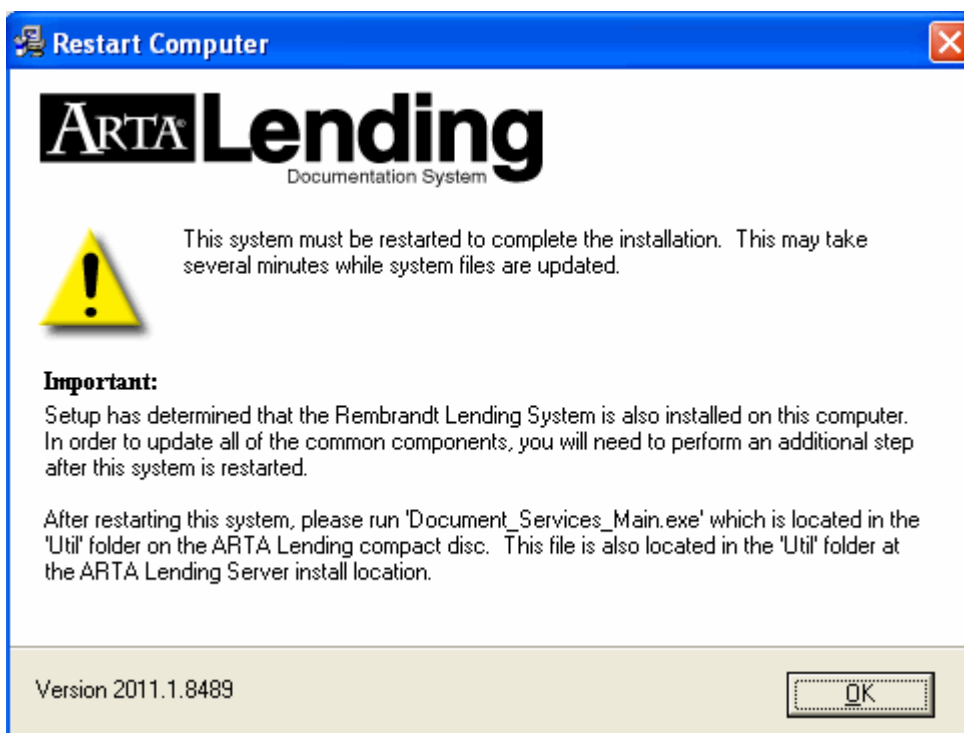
Restart Computer

ARTA Lending
Documentation System

This system must be restarted to complete the installation. This may take several minutes while system files are updated.

Important:
Setup has determined that the Rembrandt Lending System is also installed on this computer. In order to update all of the common components, you will need to perform an additional step after this system is restarted.

After restarting this system, please run 'Document_Services_Main.exe' which is located in the 'Util' folder on the ARTA Lending compact disc. This file is also located in the 'Util' folder at the ARTA Lending Server install location.

Version 2011.1.8489

OK